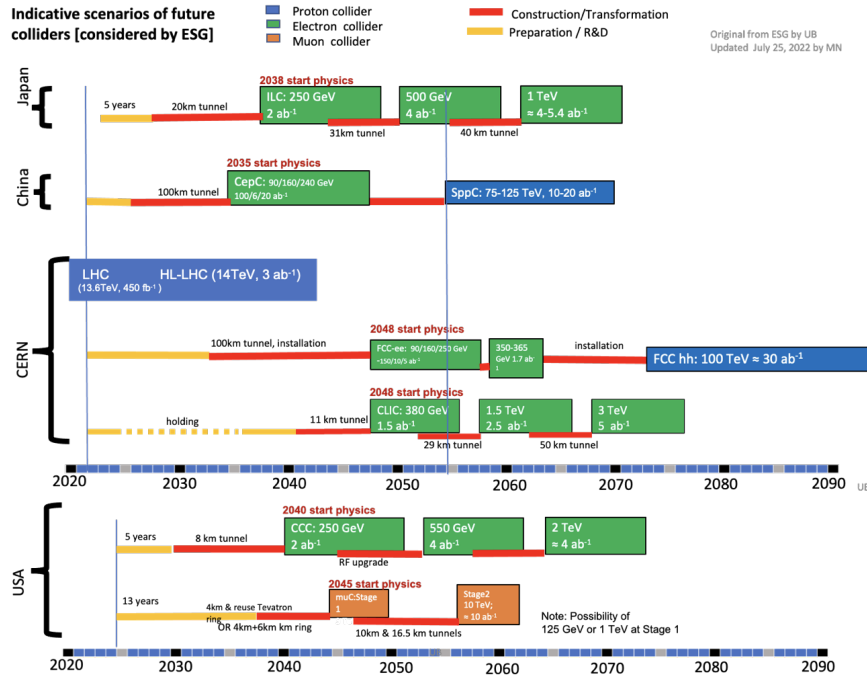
Indicative scenarios of future colliders [considered by ESG]

Proton collider
Electron collider
Muon collider

Construction/Transformation
Preparation / R&D

Original from ESG by UB
Updated July 25, 2022 by MN

Japan

5 years
20km tunnel
2038 start physics
ILC: 250 GeV
2 ab$^{-1}$
31km tunnel
500 GeV
4 ab$^{-1}$
40 km tunnel
1 TeV
≈ 4-5.4 ab$^{-1}$

China

100km tunnel
2035 start physics
CepC: 90/160/240 GeV
100/6/20 ab$^{-1}$
SppC: 75-125 TeV, 10-20 ab$^{-1}$

CERN

LHC
(13.6TeV, 450 fb$^{-1}$)
HL-LHC (14TeV, 3 ab$^{-1}$)

100km tunnel, installation
2048 start physics
FCC-ee: 90/160/250 GeV
~150/10/5 ab$^{-1}$
350-365 GeV 1.7 ab$^{-1}$
installation
FCC hh: 100 TeV ≈ 30 ab$^{-1}$

holding
11 km tunnel
2048 start physics
CLIC: 380 GeV
1.5 ab$^{-1}$
29 km tunnel
1.5 TeV
2.5 ab$^{-1}$
50 km tunnel
3 TeV
5 ab$^{-1}$

2020 2030 2040 2050 2060 2070 2080 2090 UB

USA

5 years
8 km tunnel
2040 start physics
CCC: 250 GeV
2 ab$^{-1}$
RF upgrade
550 GeV
4 ab$^{-1}$
2 TeV
≈ 4 ab$^{-1}$

13 years
4km & reuse Tevatron ring
OR 4km+6km km ring
2045 start physics
muC:Stage 1
10km & 16.5 km tunnels
Stage2
10 TeV;
≈ 10 ab$^{-1}$
Note: Possibility of 125 GeV or 1 TeV at Stage 1

2020 2030 2040 2050 2060 2070 2080 2090